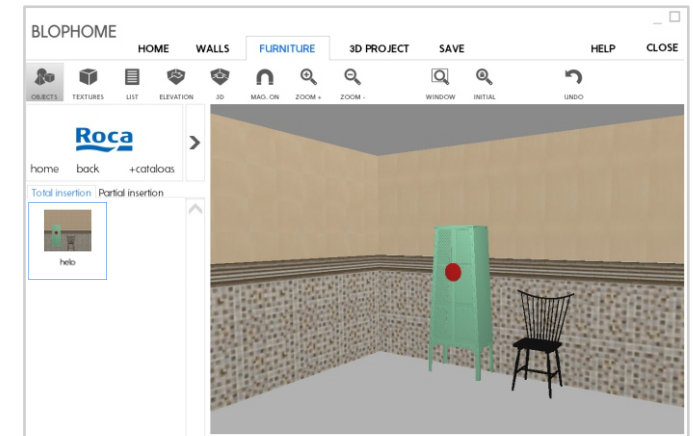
BLOPHOME

HOME WALLS FURNITURE 3D PROJECT SAVE HELP CLOSE

OBJECTS TEXTURES LIST ELEVATION 3D MAG. ON ZOOM + ZOOM - WINDOW INITIAL UNDO

Roca

home back +catalogs

Total insertion Partial insertion

helo